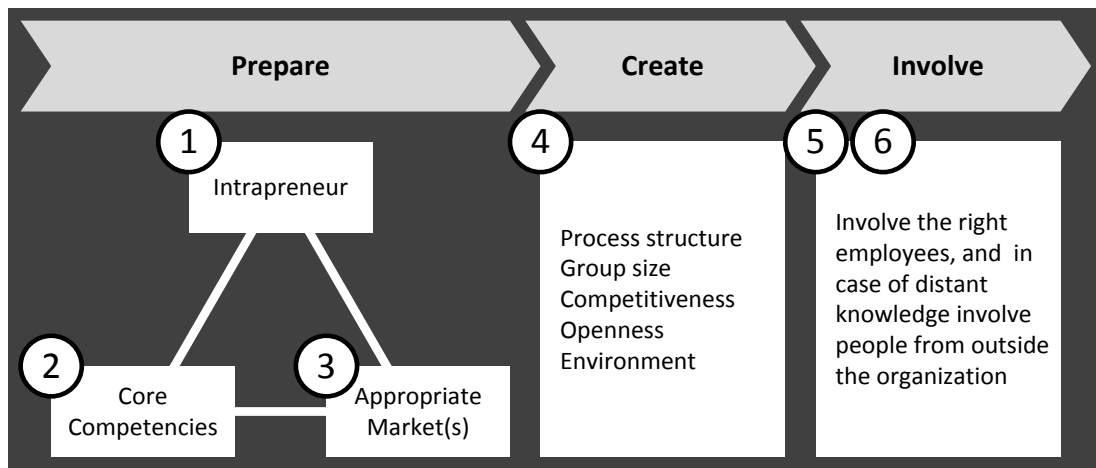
Prepare

Create

Involve

1

Intrapreneur

2

Core Competencies

3

Appropriate Market(s)

4

Process structure
Group size
Competitiveness
Openness
Environment

5

6

Involve the right employees, and in case of distant knowledge involve people from outside the organization